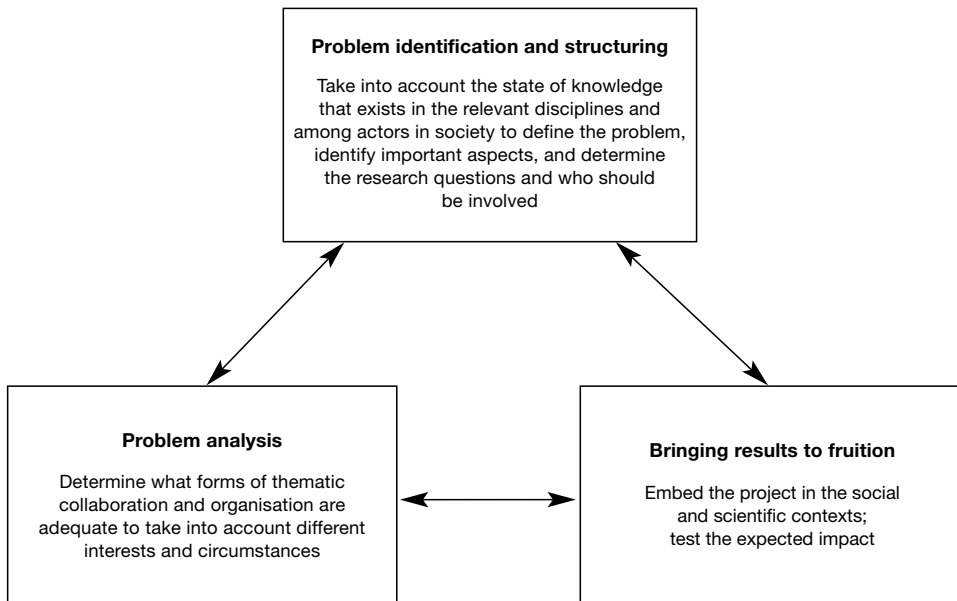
Problem identification and structuring

Take into account the state of knowledge that exists in the relevant disciplines and among actors in society to define the problem, identify important aspects, and determine the research questions and who should be involved

Problem analysis

Determine what forms of thematic collaboration and organisation are adequate to take into account different interests and circumstances

Bringing results to fruition

Embed the project in the social and scientific contexts; test the expected impact